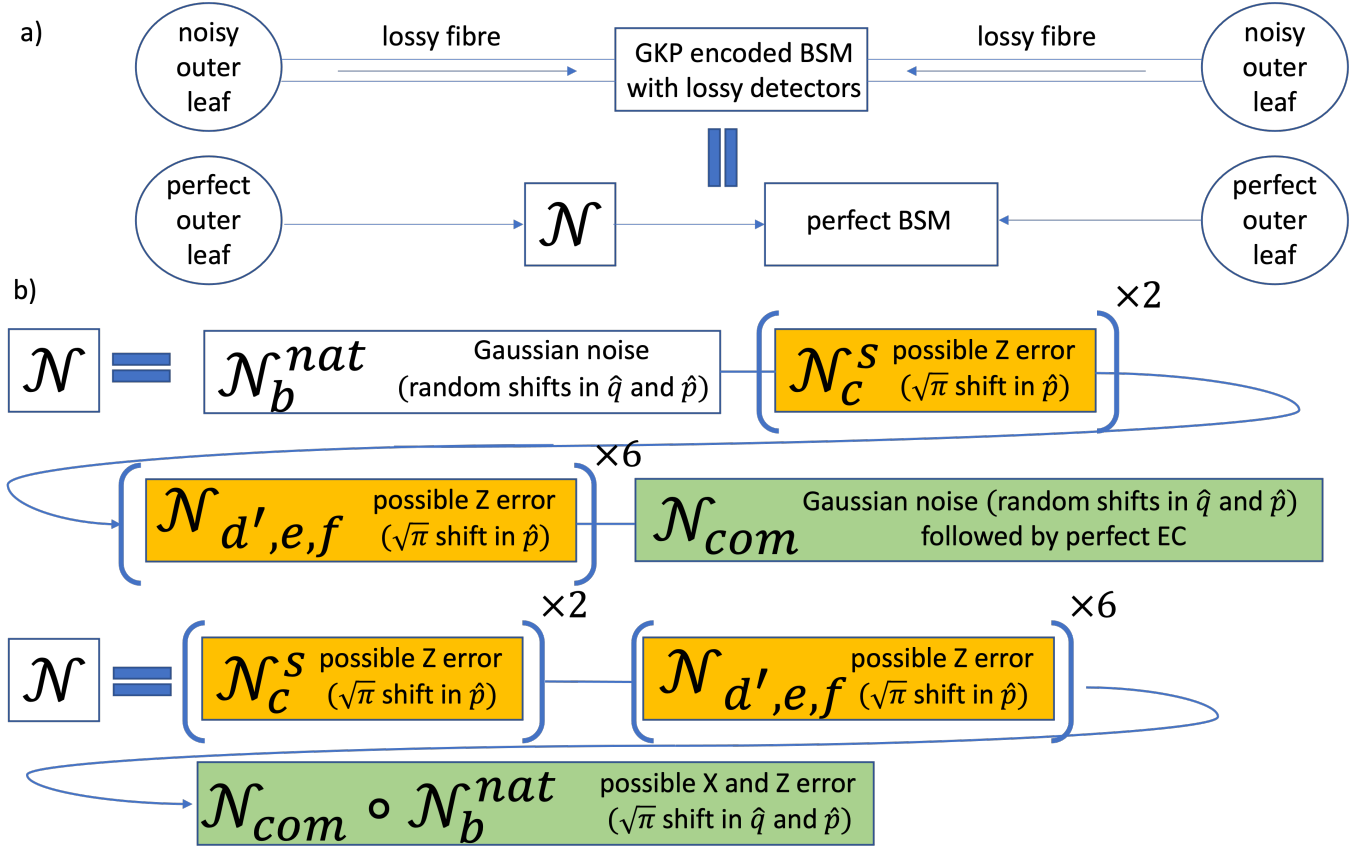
a)

noisy outer leaf

lossy fibre

GKP encoded BSM with lossy detectors

lossy fibre

noisy outer leaf

perfect outer leaf

$\mathcal{N}$

perfect BSM

perfect outer leaf

b)

$\mathcal{N}$ = $\mathcal{N}_b^{nat}$ Gaussian noise (random shifts in $\hat{q}$ and $\hat{p}$)

$\mathcal{N}_c^s$ possible Z error ($\sqrt{\pi}$ shift in $\hat{p}$) $\times 2$

$\mathcal{N}_{d',e,f}$ possible Z error ($\sqrt{\pi}$ shift in $\hat{p}$) $\times 6$

$\mathcal{N}_{com}$ Gaussian noise (random shifts in $\hat{q}$ and $\hat{p}$) followed by perfect EC

$\mathcal{N}$ = $\mathcal{N}_c^s$ possible Z error ($\sqrt{\pi}$ shift in $\hat{p}$) $\times 2$

$\mathcal{N}_{d',e,f}$ possible Z error ($\sqrt{\pi}$ shift in $\hat{p}$) $\times 6$

$\mathcal{N}_{com} \circ \mathcal{N}_b^{nat}$ possible X and Z error ($\sqrt{\pi}$ shift in $\hat{q}$ and $\hat{p}$)